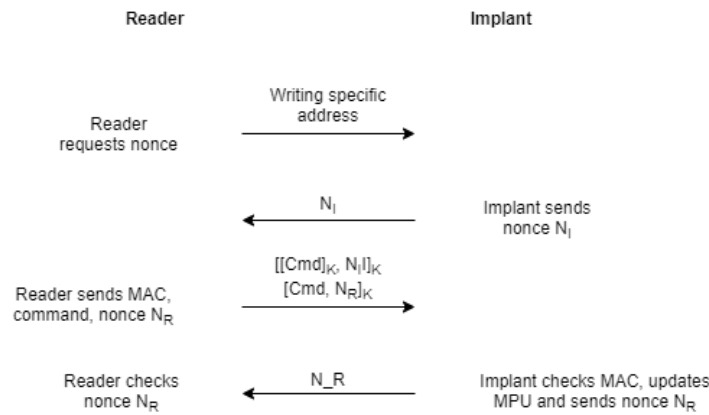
Reader

Implant

Writing specific address

Reader requests nonce

$N_I$

Implant sends nonce $N_I$

$[[Cmd]_K, N_I I]_K$
$[Cmd, N_R]_K$

Reader sends MAC, command, nonce $N_R$

N_R

Reader checks nonce $N_R$

Implant checks MAC, updates MPU and sends nonce $N_R$